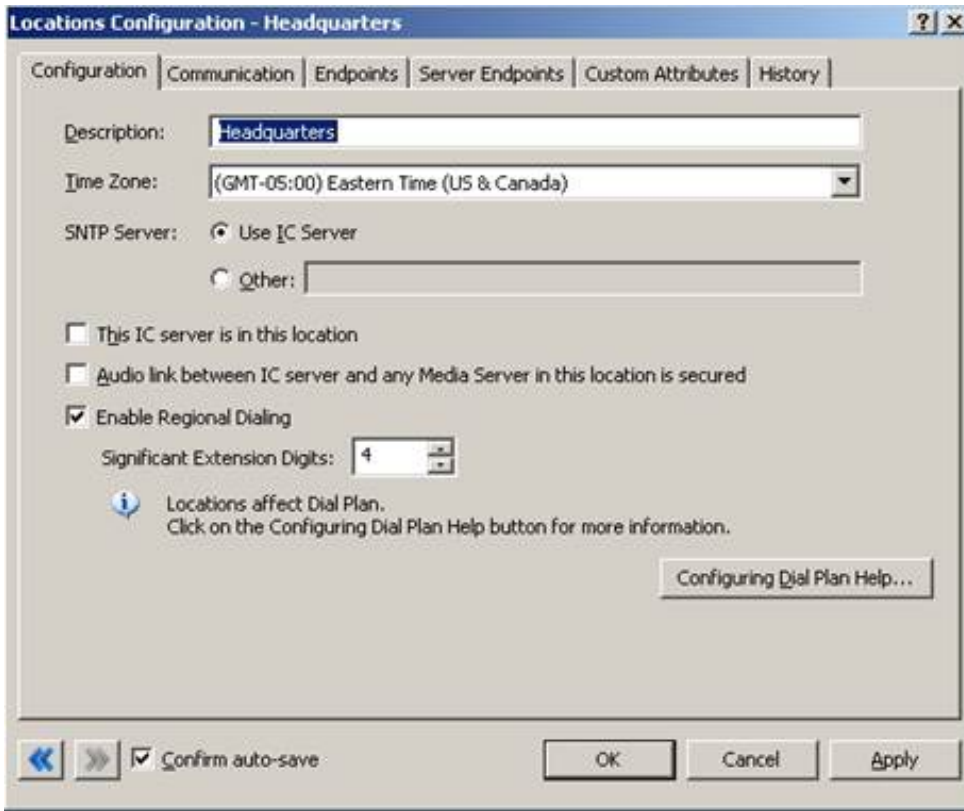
Locations Configuration - Headquarters

?
X

Configuration | Communication | Endpoints | Server Endpoints | Custom Attributes | History

Description: Headquarters

Time Zone: (GMT-05:00) Eastern Time (US & Canada)

SNTP Server: Use IC Server

Other:

This IC server is in this location

Audio link between IC server and any Media Server in this location is secured

Enable Regional Dialing

Significant Extension Digits: 4

Locations affect Dial Plan.
Click on the Configuring Dial Plan Help button for more information.

Configuring Dial Plan Help...

Confirm auto-save

OK

Cancel

Apply